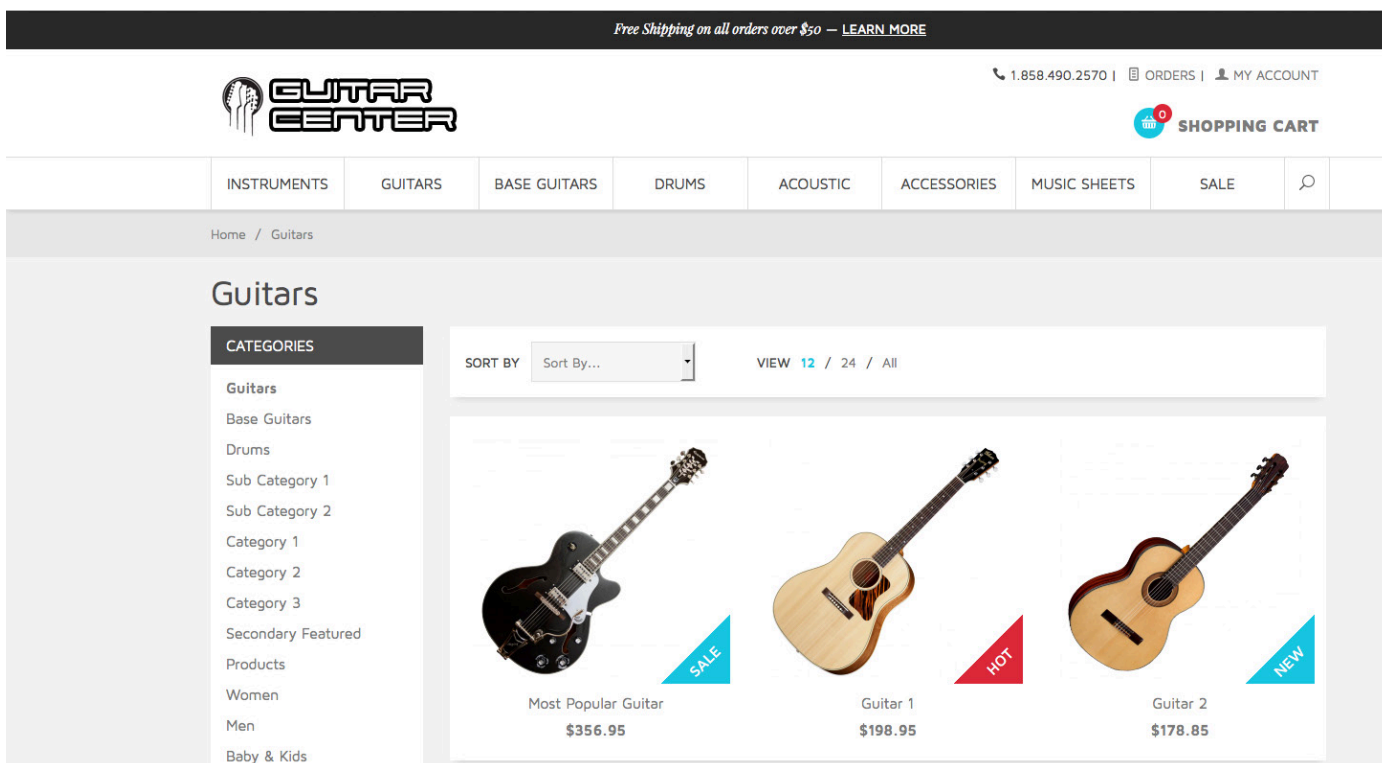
Free Shipping on all orders over $50 — LEARN MORE

GUITAR CENTER

1.858.490.2570 | ORDERS | MY ACCOUNT

0 SHOPPING CART

INSTRUMENTS GUITARS BASE GUITARS DRUMS ACOUSTIC ACCESSORIES MUSIC SHEETS SALE

Home / Guitars

Guitars

CATEGORIES

Guitars
Base Guitars
Drums
Sub Category 1
Sub Category 2
Category 1
Category 2
Category 3
Secondary Featured
Products
Women
Men
Baby & Kids

SORT BY Sort By...

VIEW 12 / 24 / All

SALE
Most Popular Guitar
$356.95

HOT
Guitar 1
$198.95

NEW
Guitar 2
$178.85